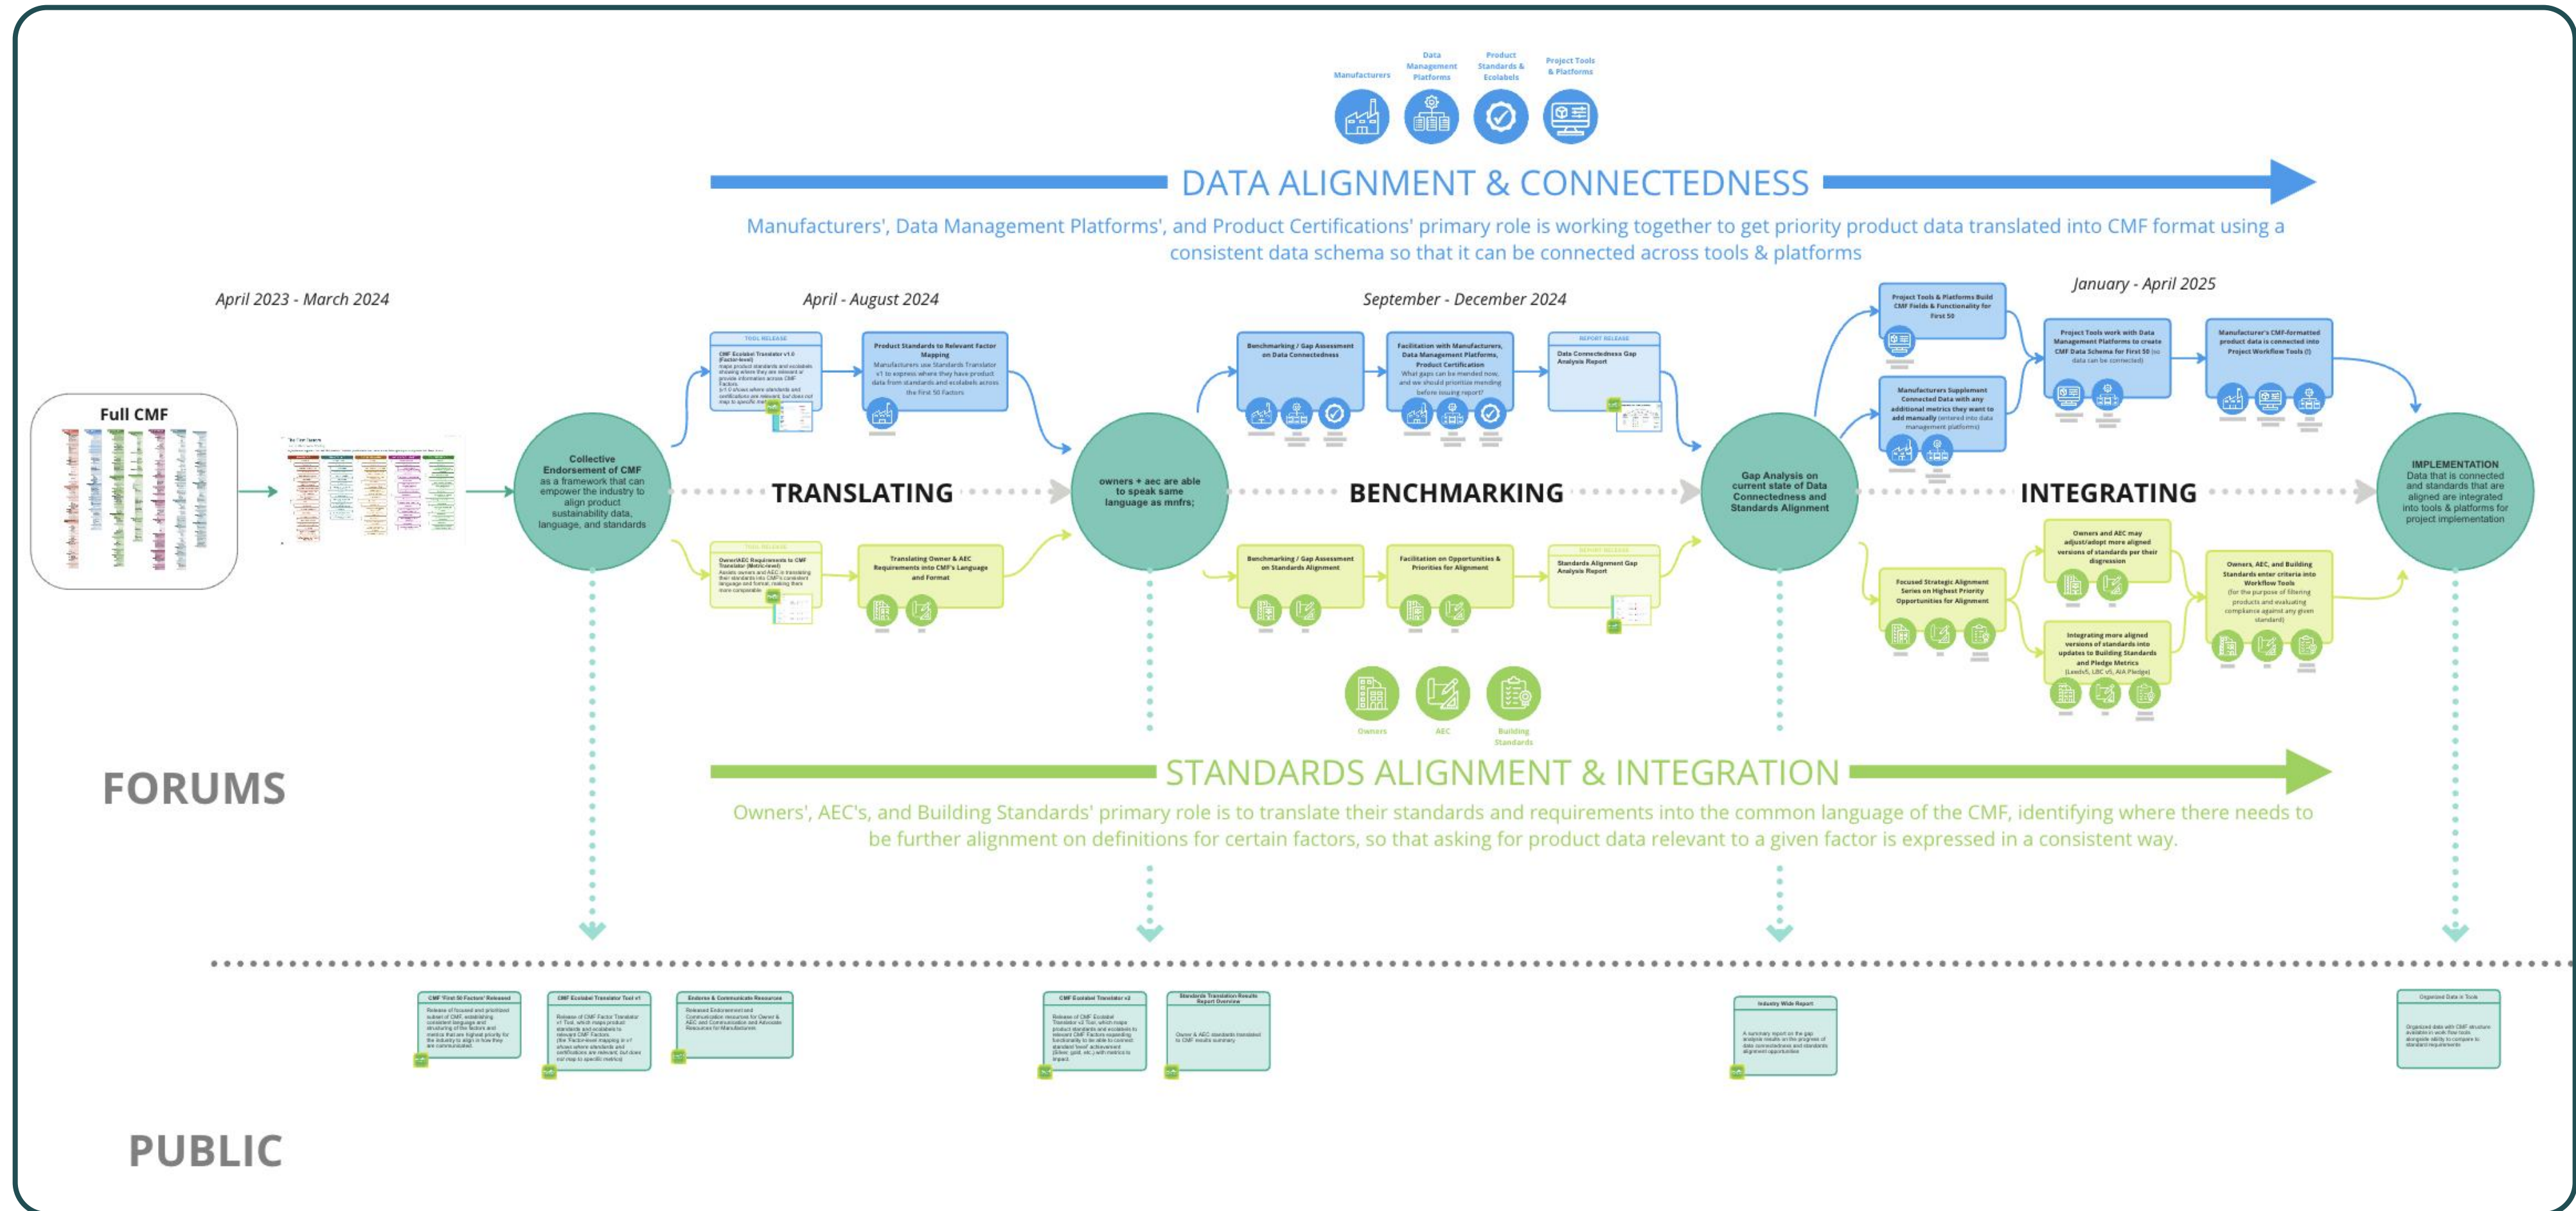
Manufacturers
Data Management Platforms
Product Standards & Ecolabels
Project Tools & Platforms

DATA ALIGNMENT & CONNECTEDNESS

Manufacturers', Data Management Platforms', and Product Certifications' primary role is working together to get priority product data translated into CMF format using a consistent data schema so that it can be connected across tools & platforms

April 2023 - March 2024

April - August 2024

September - December 2024

January - April 2025

Full CMF

Collective Endorsement of CMF as a framework that can empower the industry to align product sustainability data, language, and standards

TOOL RELEASE
CMF Ecolabel Translator v1.0 (Factor-level)
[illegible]

Product Standards to Relevant Factor Mapping
Manufacturers use Standards Translator v1 to express where they have product data from standards and ecolabels across the First 50 Factors

TRANSLATING

owners + aec are able to speak same language as mnfrs;

Benchmarking / Gap Assessment on Data Connectedness

Facilitation with Manufacturers, Data Management Platforms, Product Certification
What gaps can be mended now, and we should prioritize mending before issuing report?

REPORT RELEASE
Data Connectedness Gap Analysis Report

BENCHMARKING

Gap Analysis on current state of Data Connectedness and Standards Alignment

Project Tools & Platforms Build CMF Fields & Functionality for First 50

Manufacturers Supplement Connected Data with any additional metrics they want to add manually (entered into data management platforms)

Project Tools work with Data Management Platforms to create CMF Data Schema for First 50 (so data can be connected)

Manufacturer's CMF-formatted product data is connected into Project Workflow Tools (!)

INTEGRATING

IMPLEMENTATION
Data that is connected and standards that are aligned are integrated into tools & platforms for project implementation

TOOL RELEASE
Owner/AEC Requirements to CMF Translator (Metric-level)
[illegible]

Translating Owner & AEC Requirements into CMF's Language and Format

Benchmarking / Gap Assessment on Standards Alignment

Facilitation on Opportunities & Priorities for Alignment

REPORT RELEASE
Standards Alignment Gap Analysis Report

Focused Strategic Alignment Series on Highest Priority Opportunities for Alignment

Owners and AEC may adjust/adopt more aligned versions of standards per their discression

Integrating more aligned versions of standards into updates to Building Standards and Pledge Metrics (Leedv5, LBC v5, AIA Pledge)

Owners, AEC, and Building Standards enter criteria into Workflow Tools
(for the purpose of filtering products and evaluating compliance against any given standard)

Owners
AEC
Building Standards

STANDARDS ALIGNMENT & INTEGRATION

Owners', AEC's, and Building Standards' primary role is to translate their standards and requirements into the common language of the CMF, identifying where there needs to be further alignment on definitions for certain factors, so that asking for product data relevant to a given factor is expressed in a consistent way.

FORUMS

CMF 'First 50 Factors' Released
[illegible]

CMF Ecolabel Translator Tool v1
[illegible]

Endorse & Communicate Resources
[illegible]

CMF Ecolabel Translator v2
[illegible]

Standards Translation Results Report Overview
Owner & AEC standards translated to CMF results summary

Industry Wide Report
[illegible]

Organized Data in Tools
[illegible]

PUBLIC